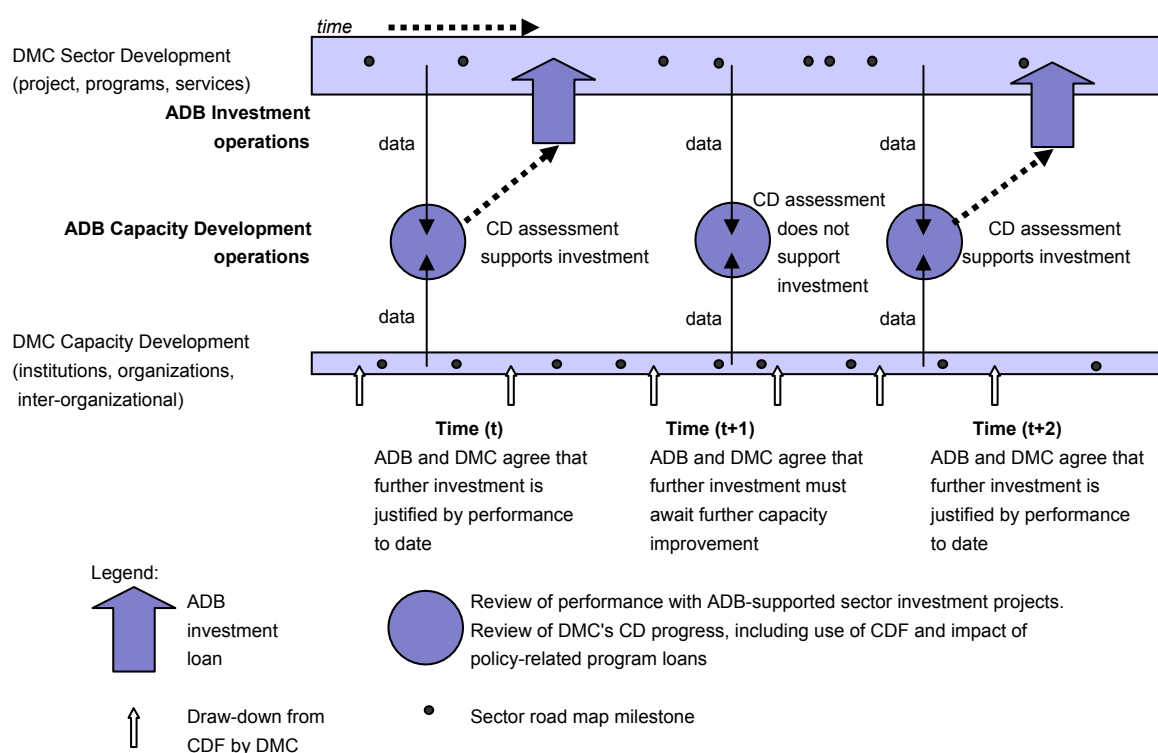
time

DMC Sector Development (project, programs, services)

ADB Investment operations

data

data

data

ADB Capacity Development operations

CD assessment supports investment

CD assessment does not support investment

CD assessment supports investment

data

data

data

DMC Capacity Development (institutions, organizations, inter-organizational)

Time (t)
ADB and DMC agree that further investment is justified by performance to date

Time (t+1)
ADB and DMC agree that further investment must await further capacity improvement

Time (t+2)
ADB and DMC agree that further investment is justified by performance to date

Legend:

ADB investment loan

Review of performance with ADB-supported sector investment projects. Review of DMC's CD progress, including use of CDF and impact of policy-related program loans

Draw-down from CDF by DMC

Sector road map milestone